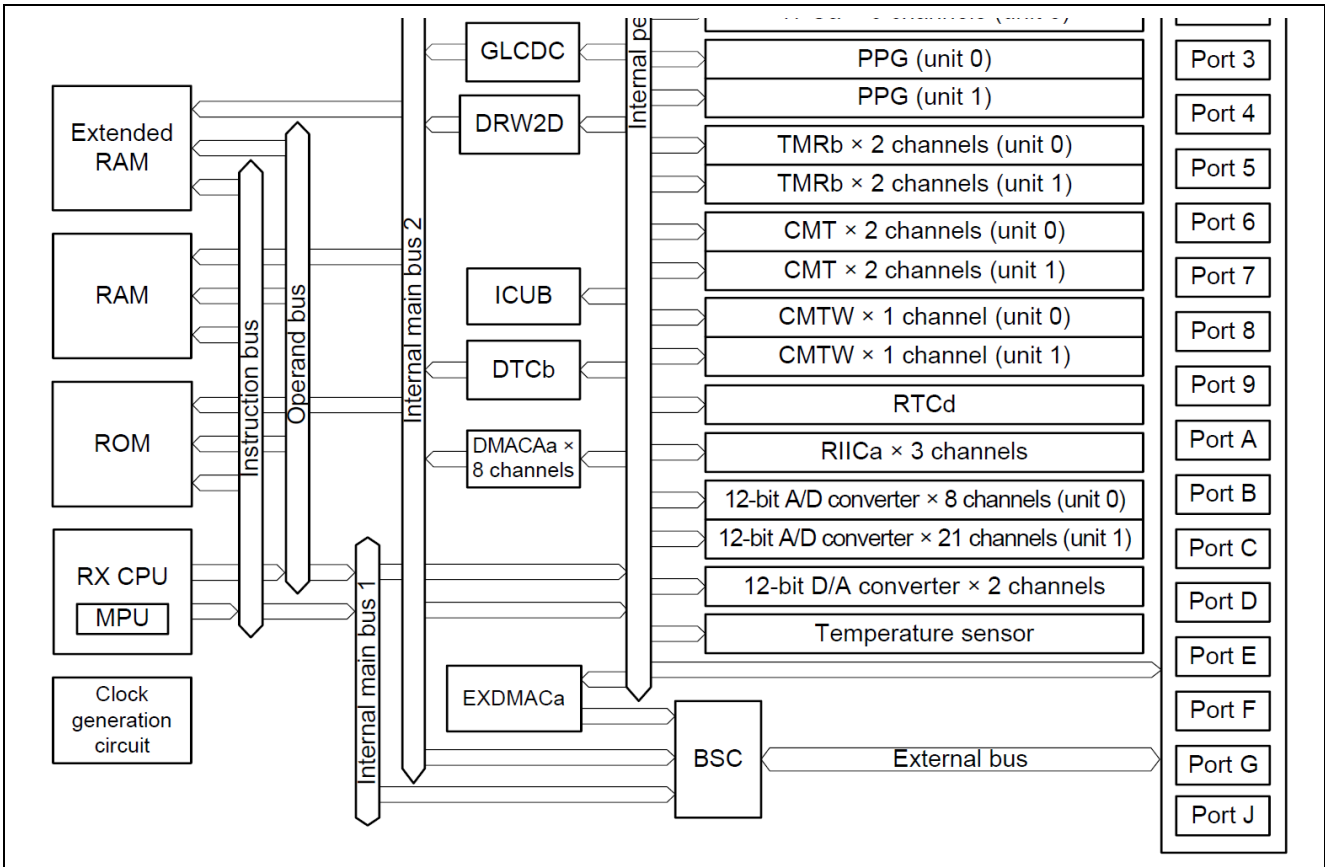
Extended RAM

RAM

ROM

RX CPU

MPU

Clock generation circuit

Instruction bus

Operand bus

Internal main bus 2

Internal main bus 1

GLCDC

DRW2D

ICUB

DTCb

DMACAa × 8 channels

EXDMACa

BSC

Internal pe

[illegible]

PPG (unit 0)

PPG (unit 1)

TMRb × 2 channels (unit 0)

TMRb × 2 channels (unit 1)

CMT × 2 channels (unit 0)

CMT × 2 channels (unit 1)

CMTW × 1 channel (unit 0)

CMTW × 1 channel (unit 1)

RTCd

RIICa × 3 channels

12-bit A/D converter × 8 channels (unit 0)

12-bit A/D converter × 21 channels (unit 1)

12-bit D/A converter × 2 channels

Temperature sensor

External bus

Port 3

Port 4

Port 5

Port 6

Port 7

Port 8

Port 9

Port A

Port B

Port C

Port D

Port E

Port F

Port G

Port J